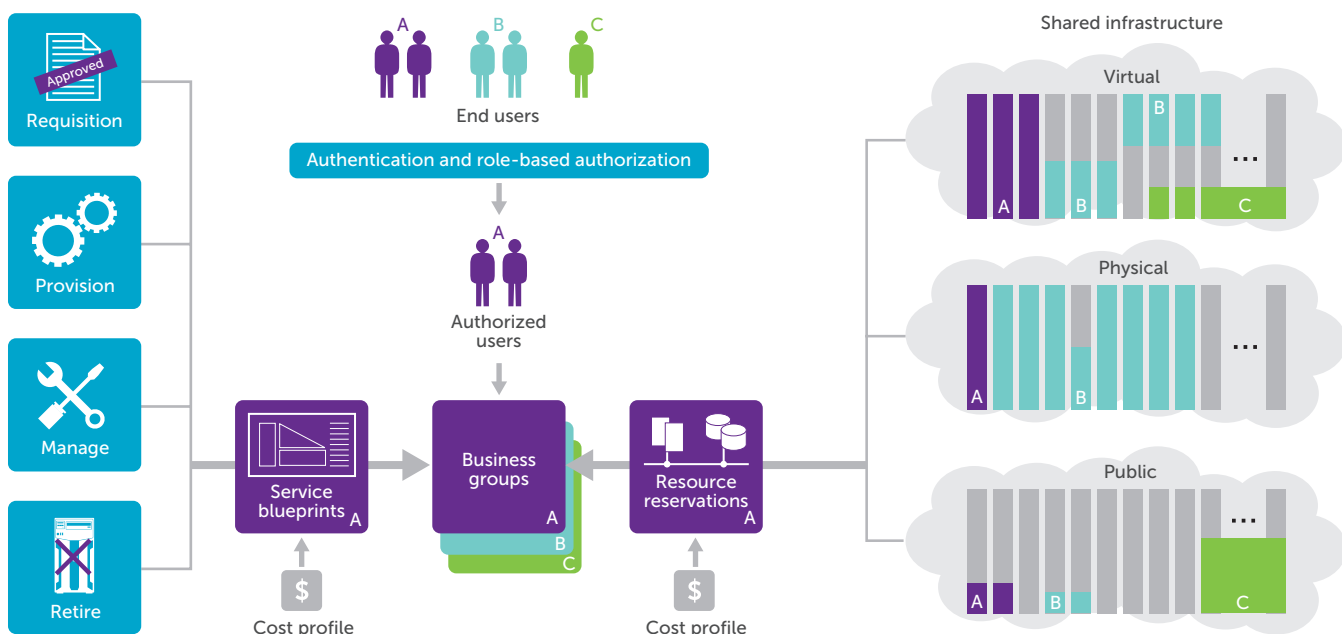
Approved
Requisition

Provision

Manage

Retire

A B C
End users

Authentication and role-based authorization

A
Authorized users

Service blueprints A

$
Cost profile

Business groups A
B
C

Resource reservations A

$
Cost profile

Shared infrastructure

Virtual
B
...
A B C

Physical
...
A B

Public
...
A B C